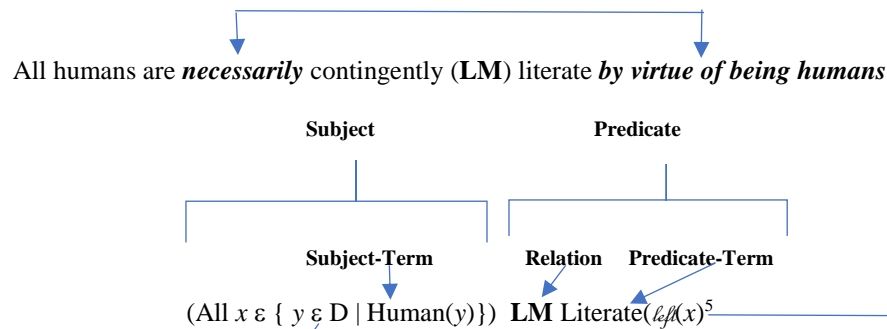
All humans are ***necessarily*** contingently (**LM**) literate ***by virtue of being humans***

**Subject**

**Predicate**

**Subject-Term**

**Relation**

**Predicate-Term**

(All $x$ ε { $y$ ε D | Human($y$)}) **LM** Literate($\mathscr{lefl}$($x$)$^5$